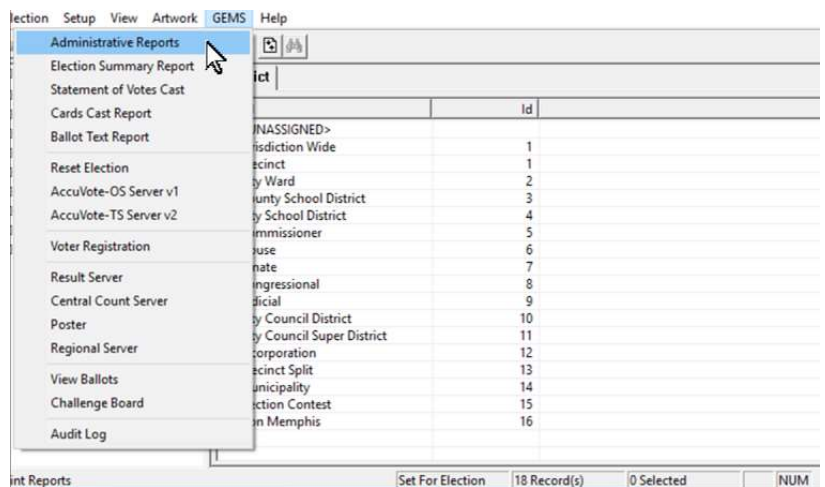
lection Setup View Artwork GEMS Help

Administrative Reports
Election Summary Report
Statement of Votes Cast
Cards Cast Report
Ballot Text Report
Reset Election
AccuVote-OS Server v1
AccuVote-TS Server v2
Voter Registration
Result Server
Central Count Server
Poster
Regional Server
View Ballots
Challenge Board
Audit Log

ict

| | Id |
|---|---|
| UNASSIGNED> | |
| risdiction Wide | 1 |
| ecinct | 1 |
| ty Ward | 2 |
| ounty School District | 3 |
| ty School District | 4 |
| mmissioner | 5 |
| ouse | 6 |
| nate | 7 |
| ngressional | 8 |
| dicial | 9 |
| ty Council District | 10 |
| ty Council Super District | 11 |
| corporation | 12 |
| ecinct Split | 13 |
| unicipality | 14 |
| ction Contest | 15 |
| n Memphis | 16 |

int Reports | Set For Election | 18 Record(s) | 0 Selected | NUM